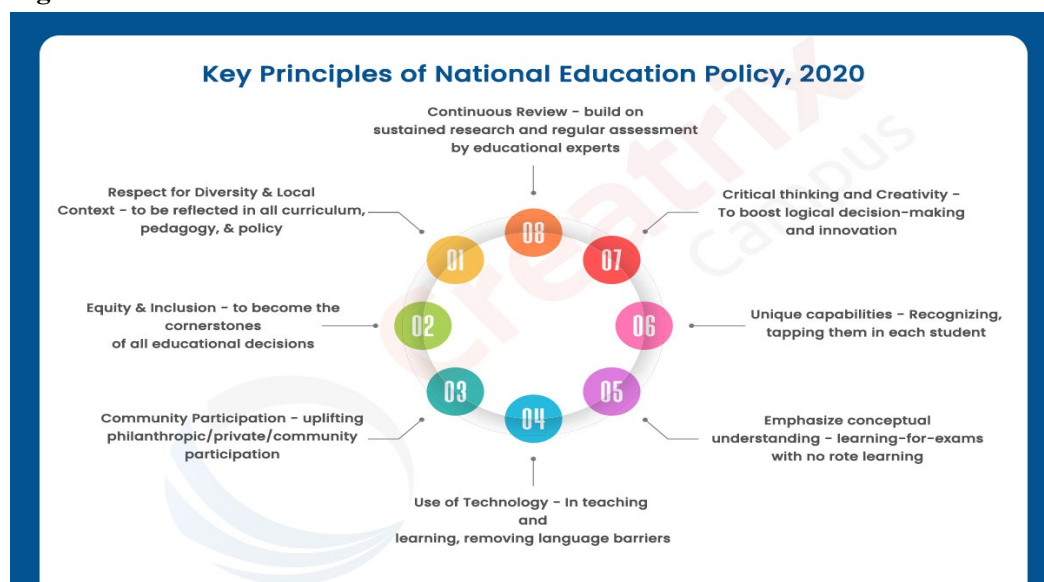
Key Principles of National Education Policy, 2020

Continuous Review - build on sustained research and regular assessment by educational experts

08

Respect for Diversity & Local Context - to be reflected in all curriculum, pedagogy, & policy

01

Critical thinking and Creativity - To boost logical decision-making and innovation

07

Equity & Inclusion - to become the cornerstones of all educational decisions

02

06

Unique capabilities - Recognizing, tapping them in each student

03

05

Community Participation - uplifting philanthropic/private/community participation

04

Emphasize conceptual understanding - learning-for-exams with no rote learning

Use of Technology - In teaching and learning, removing language barriers

creatrix campus